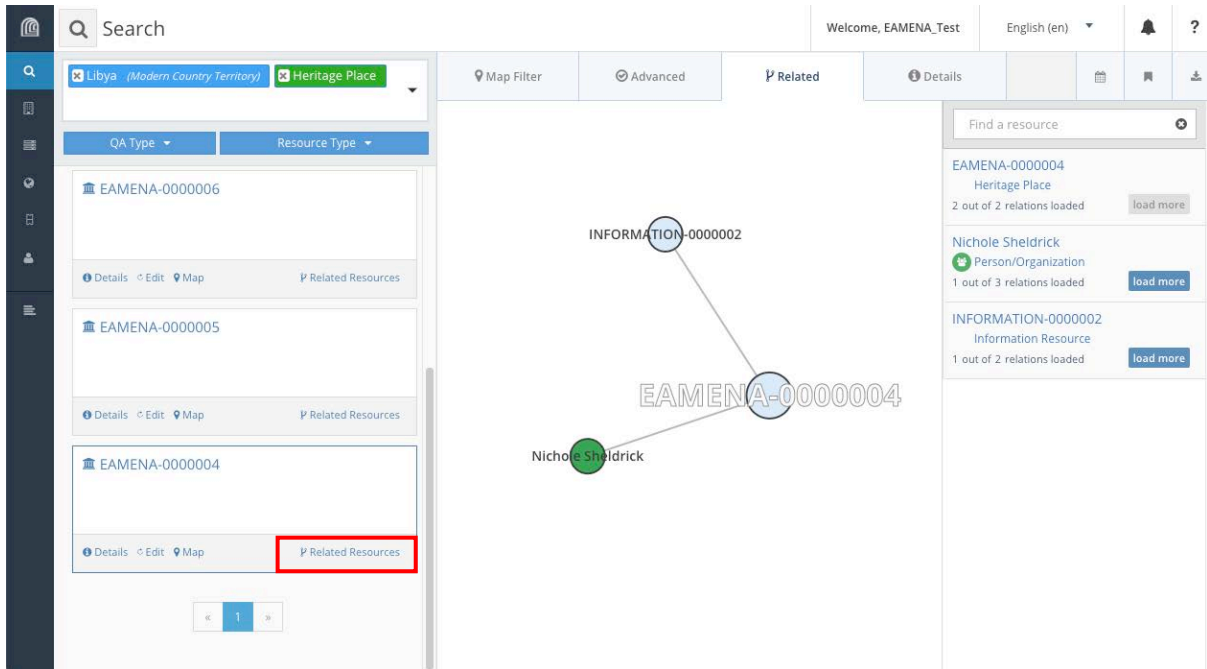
Search

Welcome, EAMENA_Test

English (en)

?

Libya (Modern Country Territory)

Heritage Place

QA Type

Resource Type

EAMENA-0000006

Details Edit Map

Related Resources

EAMENA-0000005

Details Edit Map

Related Resources

EAMENA-0000004

Details Edit Map

Related Resources

« 1 »

Map Filter

Advanced

Related

Details

INFORMATION-0000002

EAMENA-0000004

Nichole Sheldrick

Find a resource

EAMENA-0000004

Heritage Place

2 out of 2 relations loaded

load more

Nichole Sheldrick

Person/Organization

1 out of 3 relations loaded

load more

INFORMATION-0000002

Information Resource

1 out of 2 relations loaded

load more